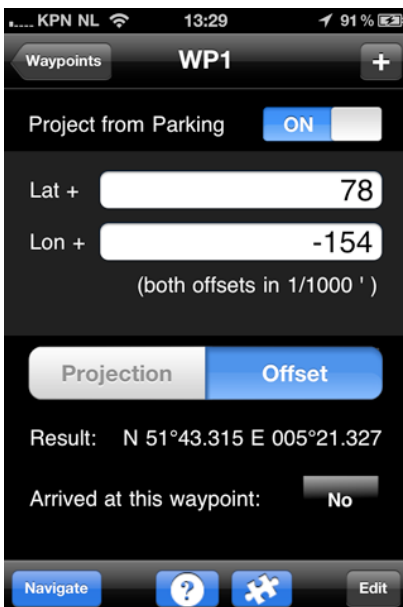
KPN NL 13:29 91 %

Waypoints WP1 +

Project from Parking ON

Lat + 78

Lon + -154

(both offsets in 1/1000 ' )

Projection Offset

Result: N 51°43.315 E 005°21.327

Arrived at this waypoint: No

Navigate ? Edit